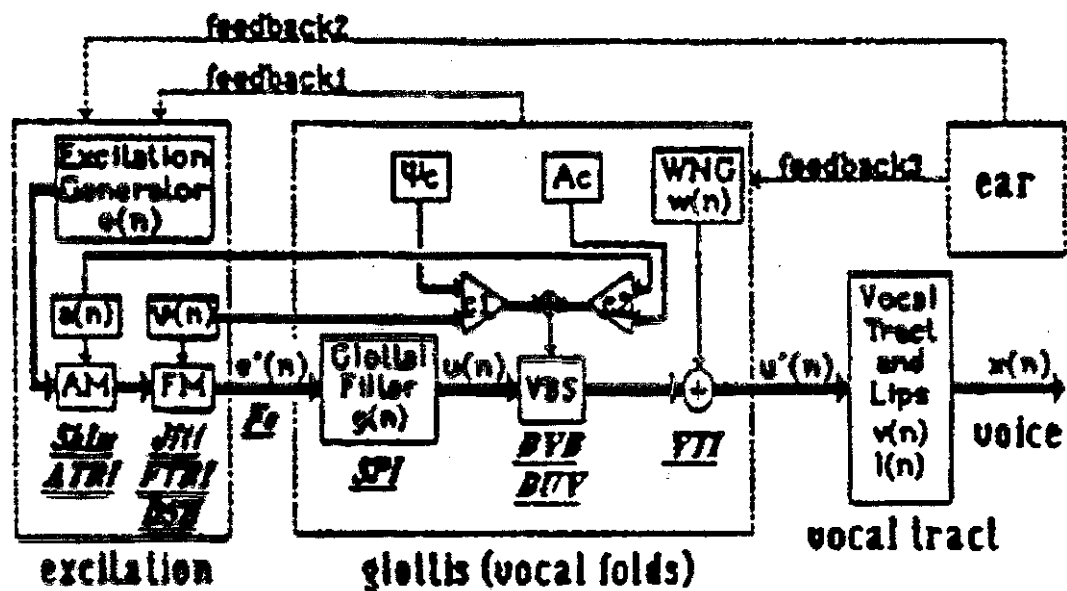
feedback2

feedback1

Excitation Generator e(n)

$\Psi c$

Ac

WNG w(n)

feedback3

ear

a(n)

v(n)

c1

c2

AM

FM

e'(n)

Glottal Filter g(n)

u(n)

VBS

u'(n)

Vocal Tract and Lips v(n) l(n)

x(n)

voice

Shim

ATRI

JITT

FTRI

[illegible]

Fo

SPI

DVB

DUV

VTI

excitation

glottis (vocal folds)

vocal tract